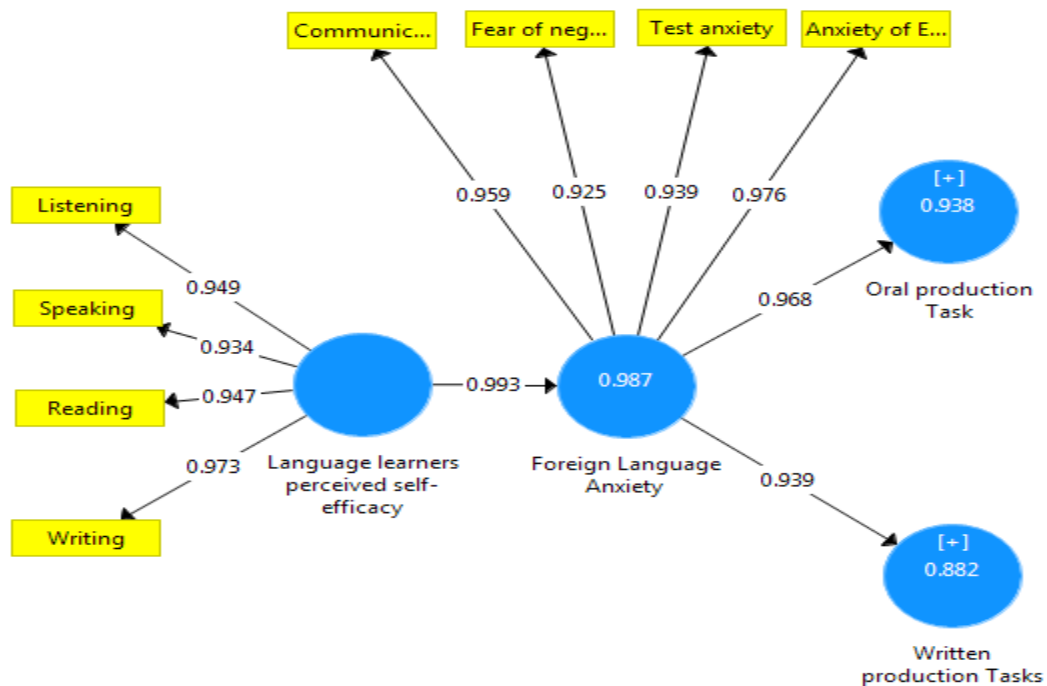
Communic...

Fear of neg...

Test anxiety

Anxiety of E...

0.959

0.925

0.939

0.976

[+]
0.938

Oral production Task

Listening

Speaking

Reading

Writing

0.949

0.934

0.947

0.973

0.993

0.987

0.968

Language learners perceived self-efficacy

Foreign Language Anxiety

0.939

[+]
0.882

Written production Tasks